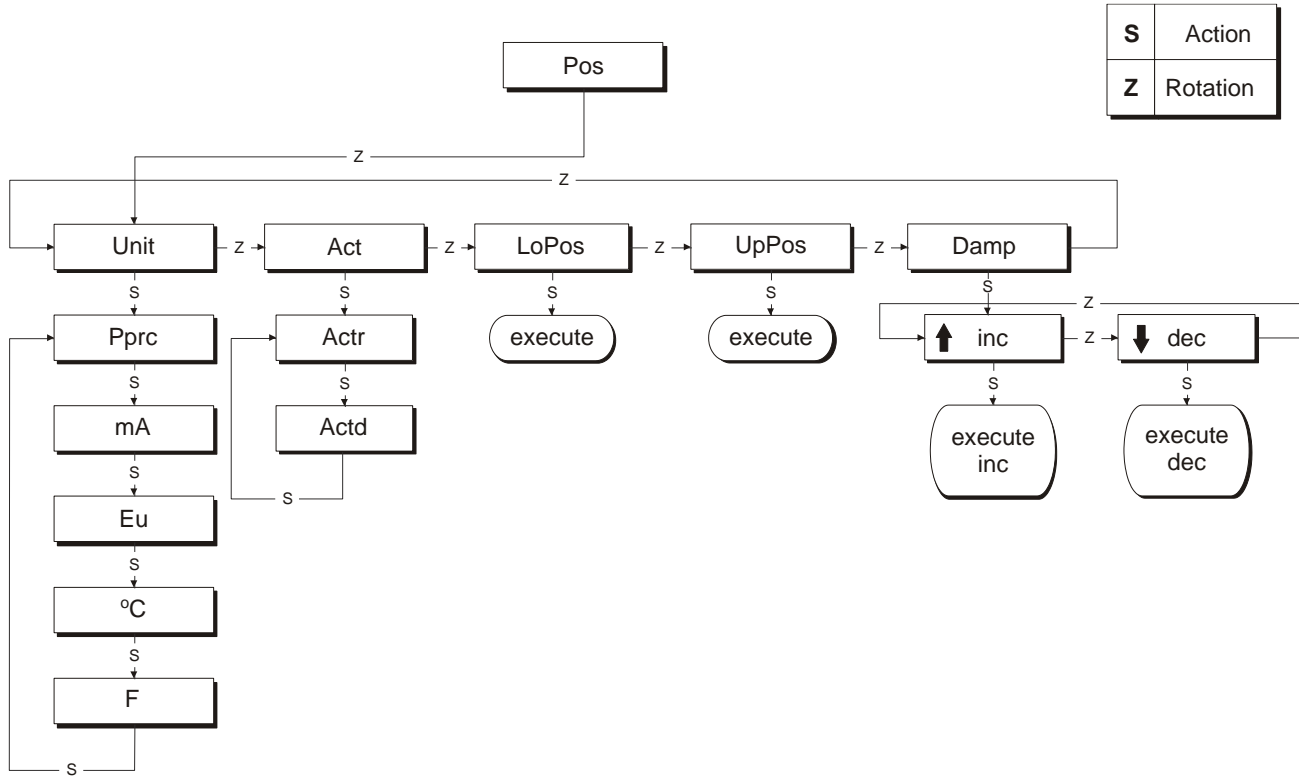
| S | Action |
|---|---|
| Z | Rotation |

Pos

Z

Z

Unit Z Act Z LoPos Z UpPos Z Damp

S S S S S

Pprc Actr execute execute

Z

inc Z dec

S S

mA Actd

S S S

execute inc execute dec

Eu

S

S

ºC

S

F

S